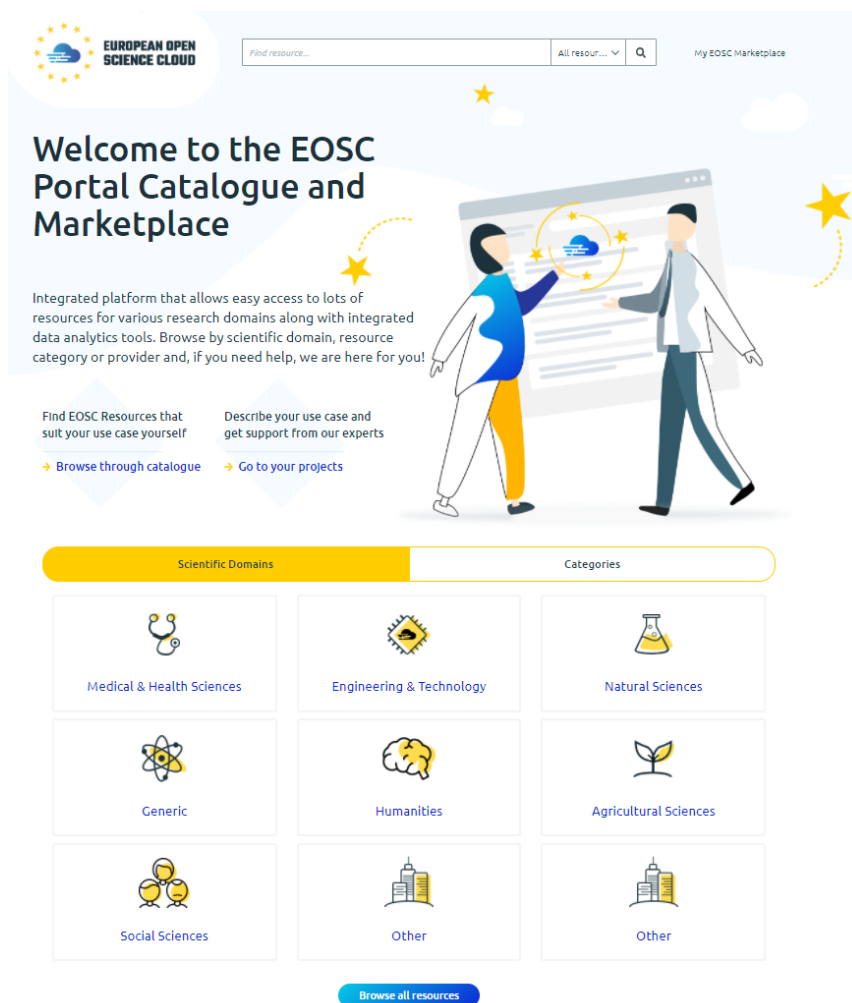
EUROPEAN OPEN SCIENCE CLOUD

Find resource...

All resour...

My EOSC Marketplace

Welcome to the EOSC Portal Catalogue and Marketplace

Integrated platform that allows easy access to lots of resources for various research domains along with integrated data analytics tools. Browse by scientific domain, resource category or provider and, if you need help, we are here for you!

Find EOSC Resources that suit your use case yourself

→ Browse through catalogue

Describe your use case and get support from our experts

→ Go to your projects

Scientific Domains

Categories

Medical & Health Sciences

Engineering & Technology

Natural Sciences

Generic

Humanities

Agricultural Sciences

Social Sciences

Other

Other

Browse all resources